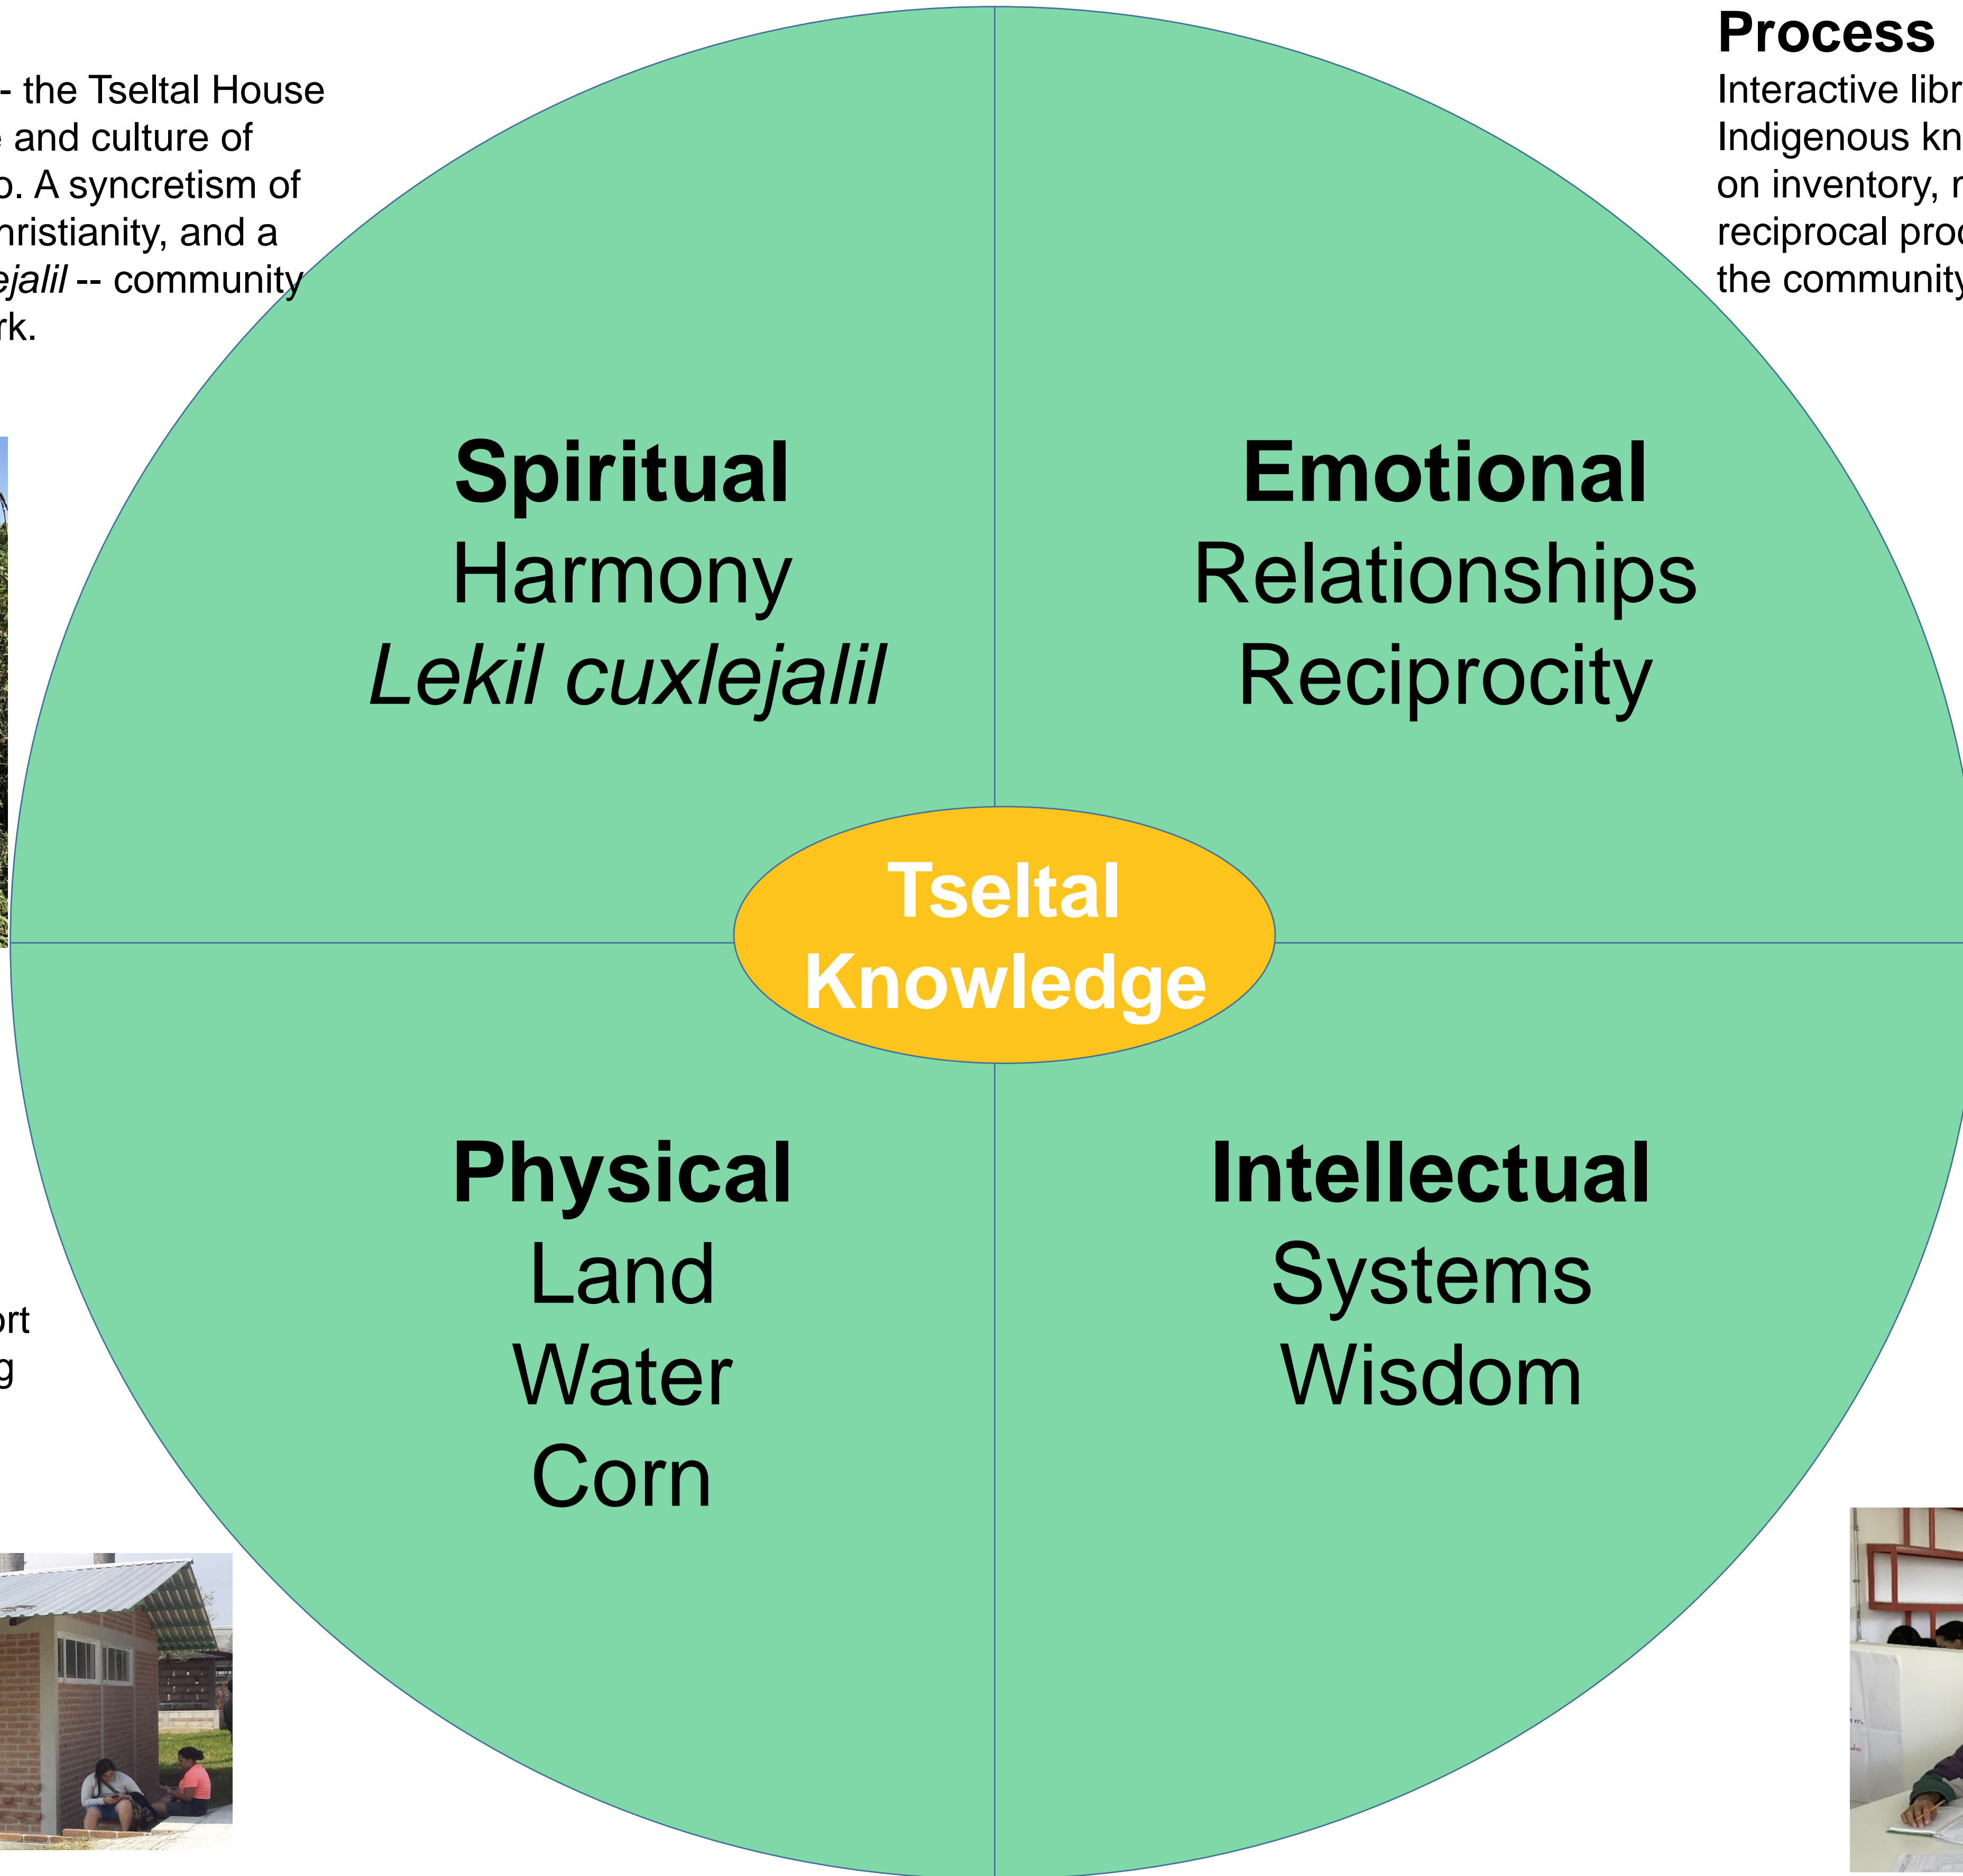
- the Tseltal House
and culture of
o. A syncretism of
hristianity, and a
ejalil -- community
rk.

Process
Interactive libr
Indigenous kn
on inventory, r
reciprocal proc
the community

Spiritual
Harmony
*Lekil cuxlejalil*

Emotional
Relationships
Reciprocity

Tseltal Knowledge

Physical
Land
Water
Corn

Intellectual
Systems
Wisdom

rt
g